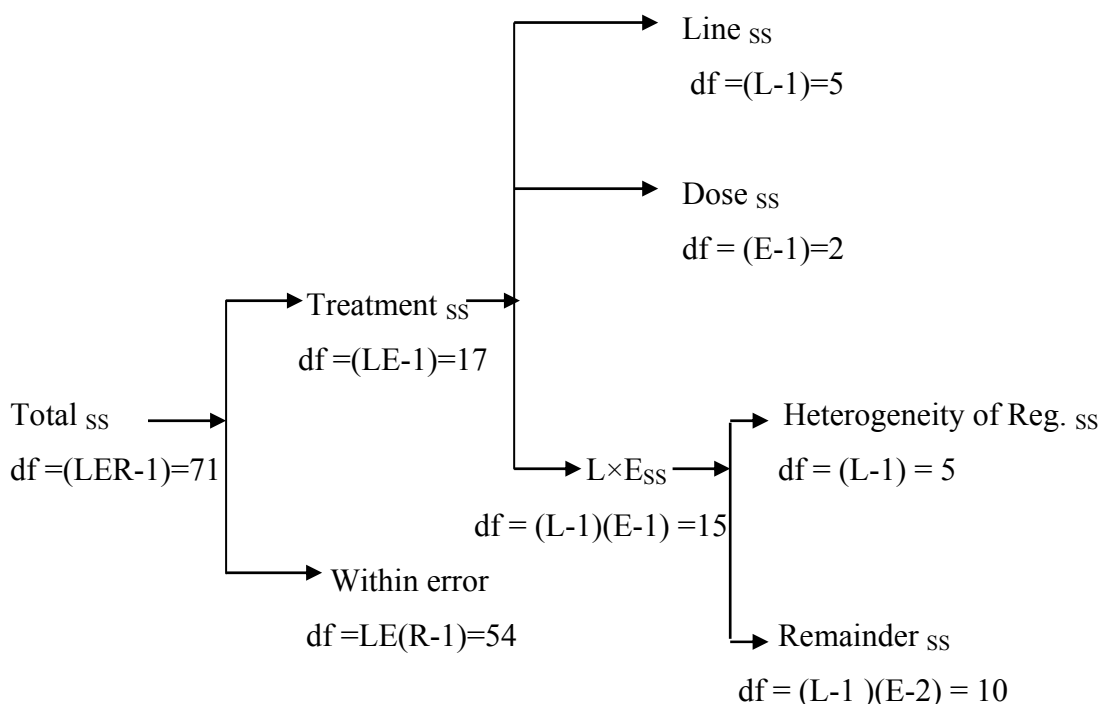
Total $_{SS}$
df =(LER-1)=71

Treatment $_{SS}$
df =(LE-1)=17

Within error
df =LE(R-1)=54

Line $_{SS}$
df =(L-1)=5

Dose $_{SS}$
df = (E-1)=2

L×E$_{SS}$
df = (L-1)(E-1) =15

Heterogeneity of Reg. $_{SS}$
df = (L-1) = 5

Remainder $_{SS}$
df = (L-1 )(E-2) = 10